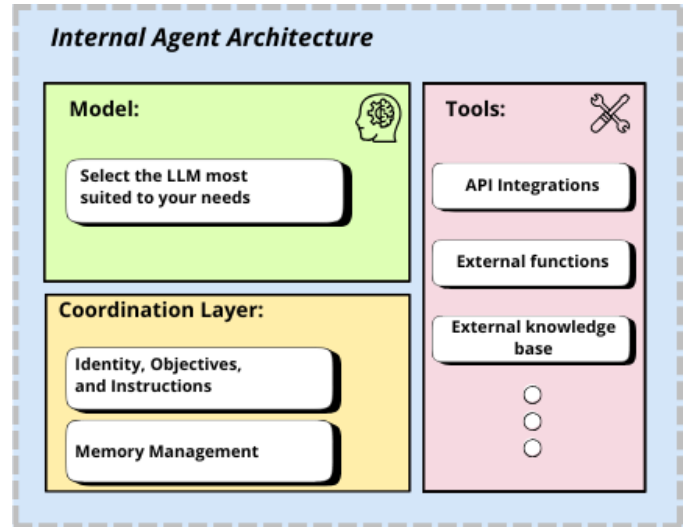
Internal Agent Architecture

Model:

Select the LLM most suited to your needs

Coordination Layer:

Identity, Objectives, and Instructions

Memory Management

Tools:

API Integrations

External functions

External knowledge base